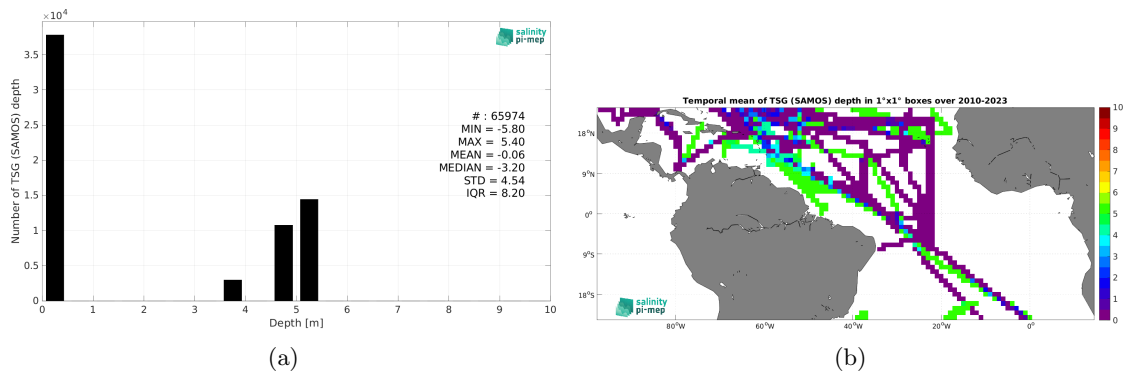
$\times10^4$

3.5

3

2.5

2

1.5

1

0.5

0

Number of TSG (SAMOS) depth

salinity pi-mep

# : 65974
MIN = -5.80
MAX = 5.40
MEAN = -0.06
MEDIAN = -3.20
STD = 4.54
IQR = 8.20

0 1 2 3 4 5 6 7 8 9 10

Depth [m]

(a)

Temporal mean of TSG (SAMOS) depth in 1°x1° boxes over 2010-2023

18°N

9°N

0°

9°S

18°S

80°W 60°W 40°W 20°W 0°

salinity pi-mep

10 9 8 7 6 5 4 3 2 1 0

(b)